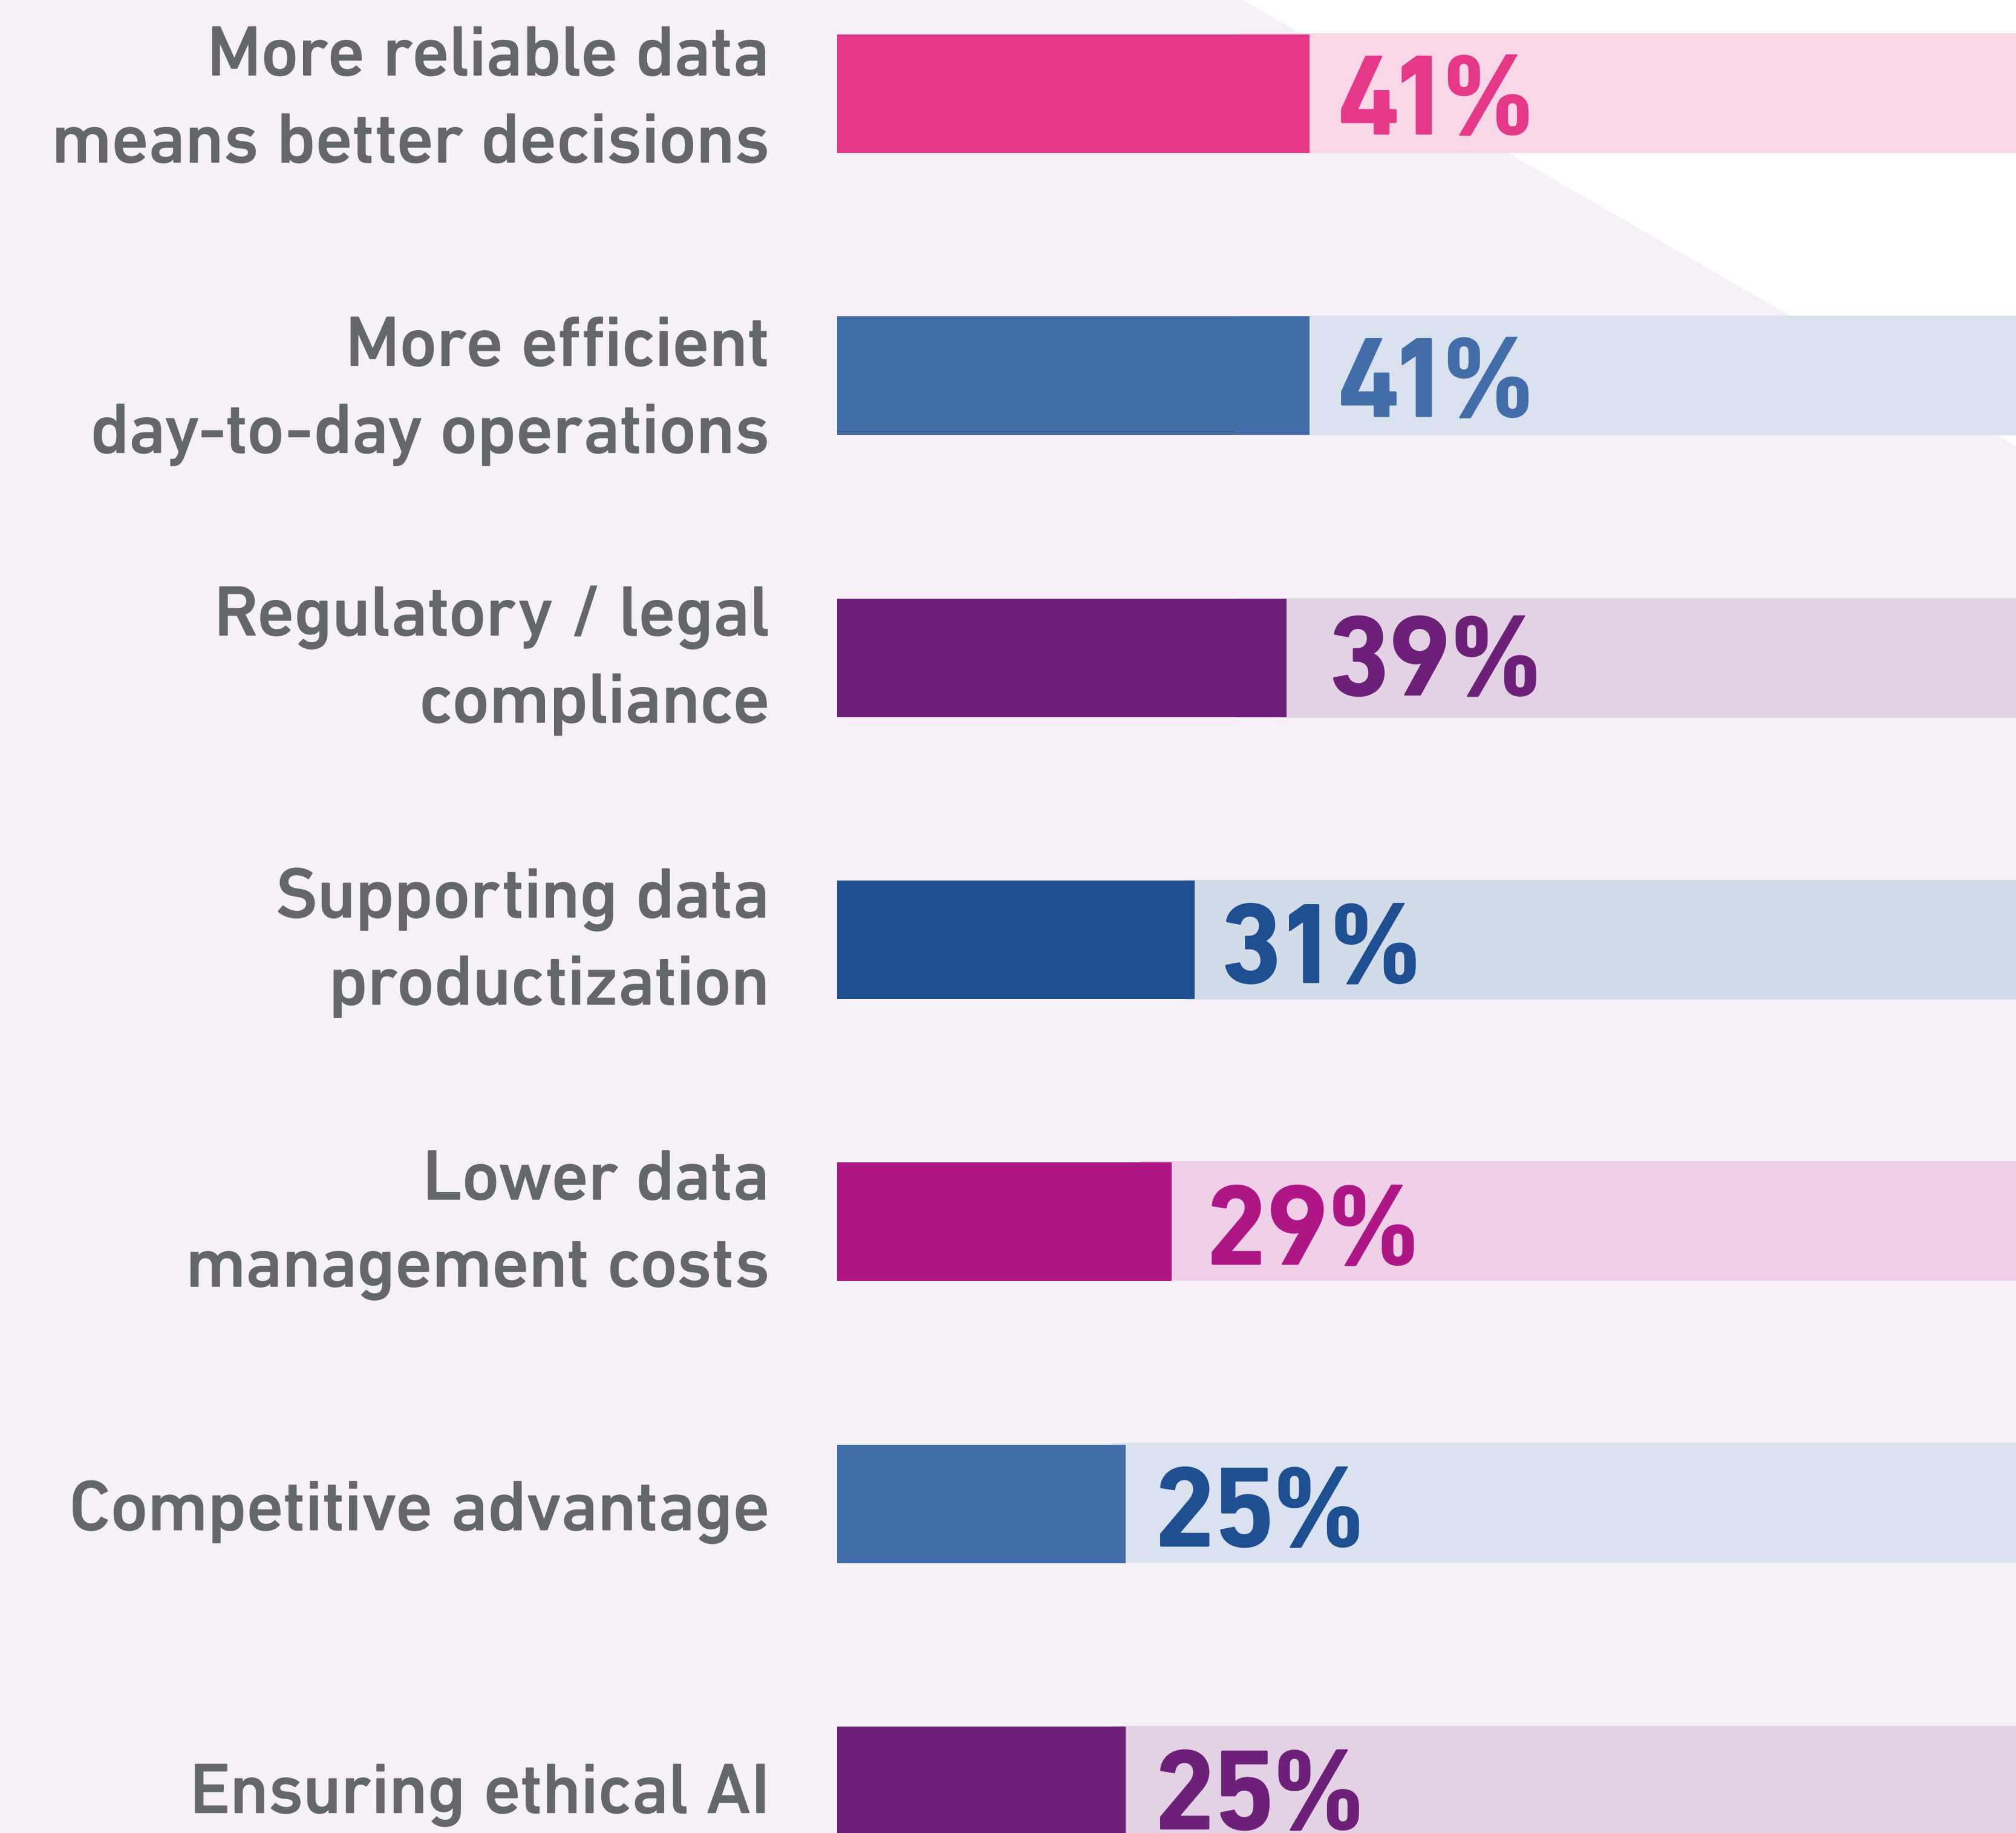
More reliable data means better decisions 41%

More efficient day-to-day operations 41%

Regulatory / legal compliance 39%

Supporting data productization 31%

Lower data management costs 29%

Competitive advantage 25%

Ensuring ethical AI 25%